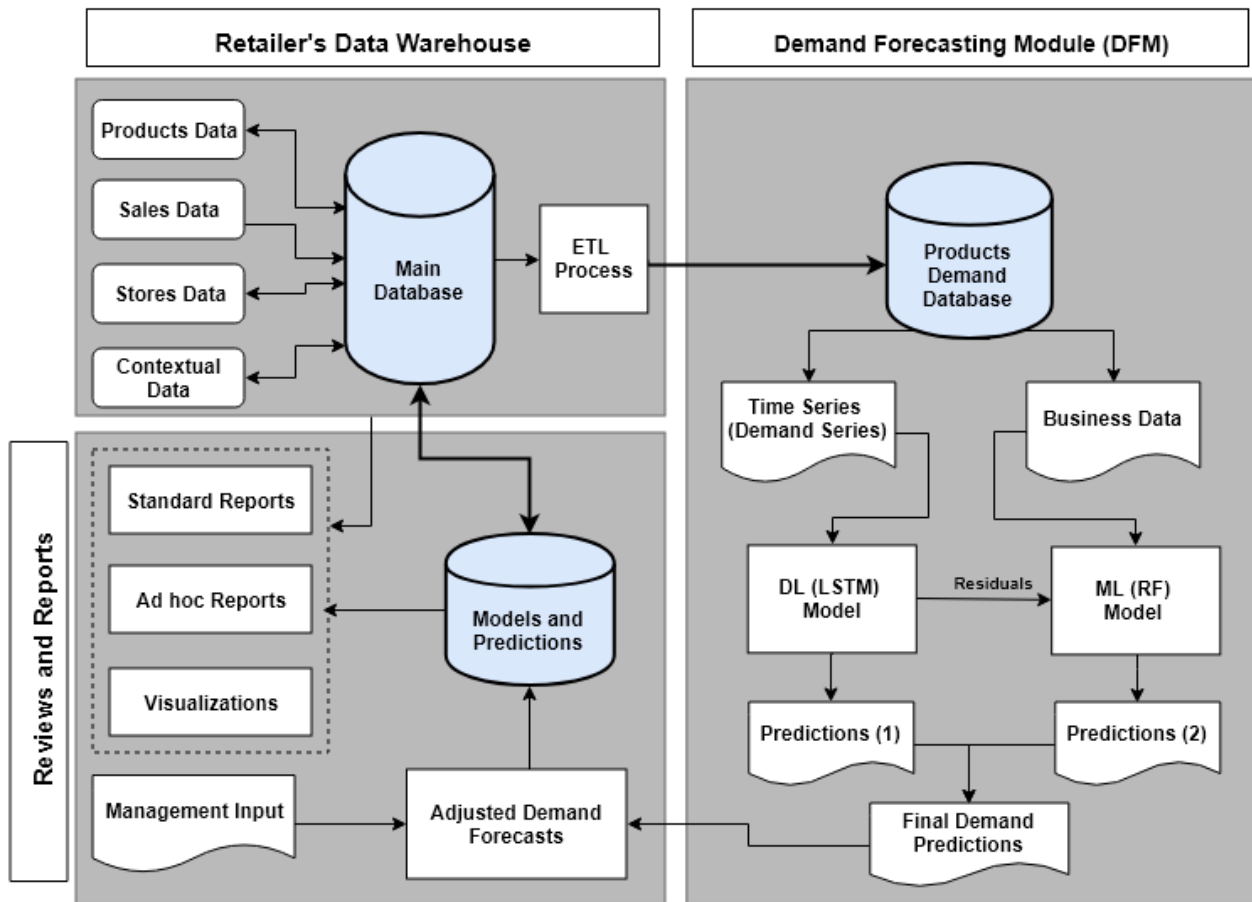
Retailer's Data Warehouse

Demand Forecasting Module (DFM)

Products Data

Sales Data

Stores Data

Contextual Data

Main Database

ETL Process

Products Demand Database

Time Series (Demand Series)

Business Data

Reviews and Reports

Standard Reports

Ad hoc Reports

Visualizations

Models and Predictions

DL (LSTM) Model

Residuals

ML (RF) Model

Predictions (1)

Predictions (2)

Management Input

Adjusted Demand Forecasts

Final Demand Predictions